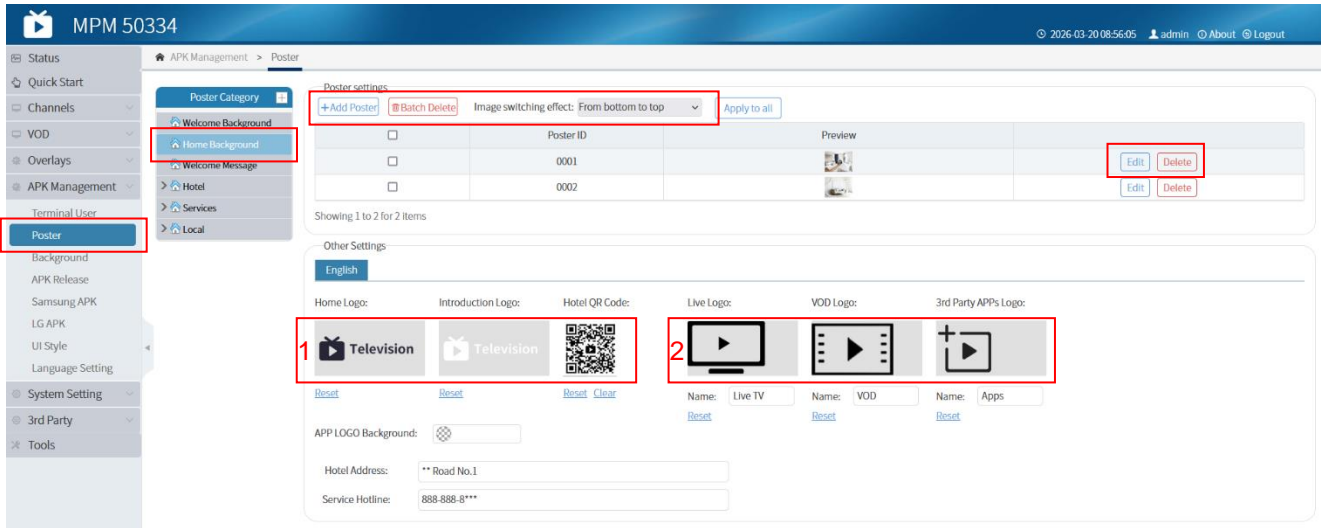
MPM 50334

2026-03-20 08:56:05 admin About Logout

Status
Quick Start
Channels
VOD
Overlays
APK Management
Terminal User
Poster
Background
APK Release
Samsung APK
LG APK
UI Style
Language Setting
System Setting
3rd Party
Tools

APK Management > Poster

Poster Category
Welcome Background
Home Background
Welcome Message
Hotel
Services
Local

Poster settings
+Add Poster Batch Delete Image switching effect: From bottom to top Apply to all

| | Poster ID | Preview | |
|---|---|---|---|
| ☐ | 0001 | | Edit Delete |
| ☐ | 0002 | | Edit Delete |

Showing 1 to 2 for 2 items

Other Settings
English

Home Logo: Introduction Logo: Hotel QR Code: Live Logo: VOD Logo: 3rd Party APPs Logo:

1 Television Television
2

Reset Reset Reset Clear
Name: Live TV Name: VOD Name: Apps
Reset Reset Reset

APP LOGO Background:

Hotel Address: ** Road No.1
Service Hotline: 888-888-8***